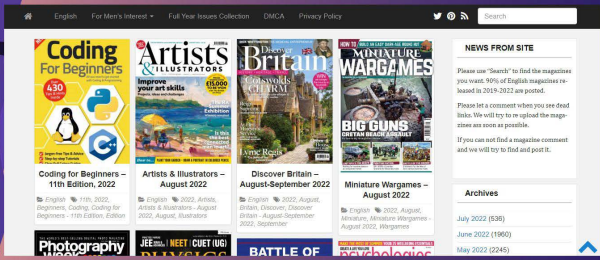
English For Men's Interest Full Year Issues Collection DMCA Privacy Policy

Search

Coding For Beginners

Artists & Illustrators

Improve your art skills

Discover Britain

Cotswolds Charm

Lyme Regis

Battle of

Miniature Wargames

Big Guns

Coding for Beginners – 11th Edition, 2022

English 11th, 2022, Beginners, Coding, Coding for Beginners – 11th Edition, Edition

Artists & Illustrators – August 2022

English 2022, Artists, Artists & Illustrators – August 2022, August, Illustrators

Discover Britain – August-September 2022

English 2022, August, Britain, Discover, Discover Britain – August-September 2022, September

Miniature Wargames – August 2022

English 2022, August, Miniature, Miniature Wargames – August 2022, Wargames

Photography Week

JEE NEET CUET (UG) PHYSICS

BATTLE OF

psychologies

NEWS FROM SITE

Please use "Search" to find the magazines you want. 90% of English magazines released in 2019-2022 are posted.

Please let a comment when you see dead links. We will try to re upload the magazines as soon as possible.

If you can not find a magazine comment and we will try to find and post it.

Archives

July 2022 (536)

June 2022 (1960)

May 2022 (2245)